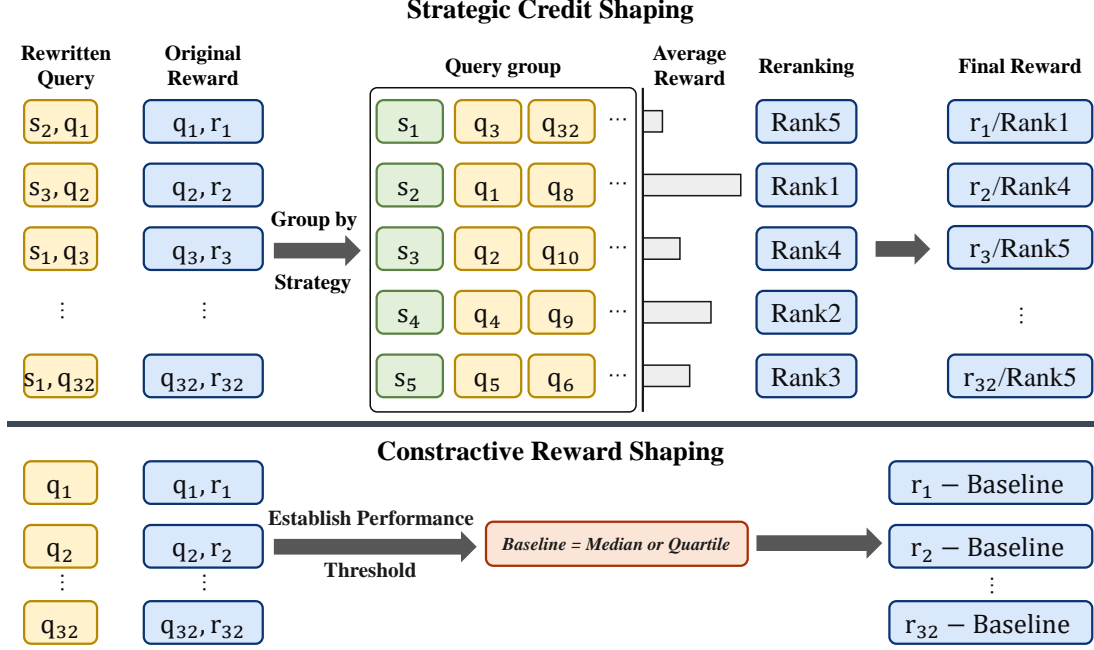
Strategic Credit Shaping

Rewritten Query

$s_2, q_1$

$s_3, q_2$

$s_1, q_3$

⋮

$s_1, q_{32}$

Original Reward

$q_1, r_1$

$q_2, r_2$

$q_3, r_3$

⋮

$q_{32}, r_{32}$

Group by Strategy

Query group

| $s_1$ | $q_3$ | $q_{32}$ | ⋯ |
|---|---|---|---|
| $s_2$ | $q_1$ | $q_8$ | ⋯ |
| $s_3$ | $q_2$ | $q_{10}$ | ⋯ |
| $s_4$ | $q_4$ | $q_9$ | ⋯ |
| $s_5$ | $q_5$ | $q_6$ | ⋯ |

Average Reward

Reranking

Rank5

Rank1

Rank4

Rank2

Rank3

Final Reward

$r_1$/Rank1

$r_2$/Rank4

$r_3$/Rank5

⋮

$r_{32}$/Rank5

Constractive Reward Shaping

$q_1$

$q_2$

⋮

$q_{32}$

$q_1, r_1$

$q_2, r_2$

⋮

$q_{32}, r_{32}$

Establish Performance Threshold

Baseline = Median or Quartile

$r_1$ − Baseline

$r_2$ − Baseline

⋮

$r_{32}$ − Baseline